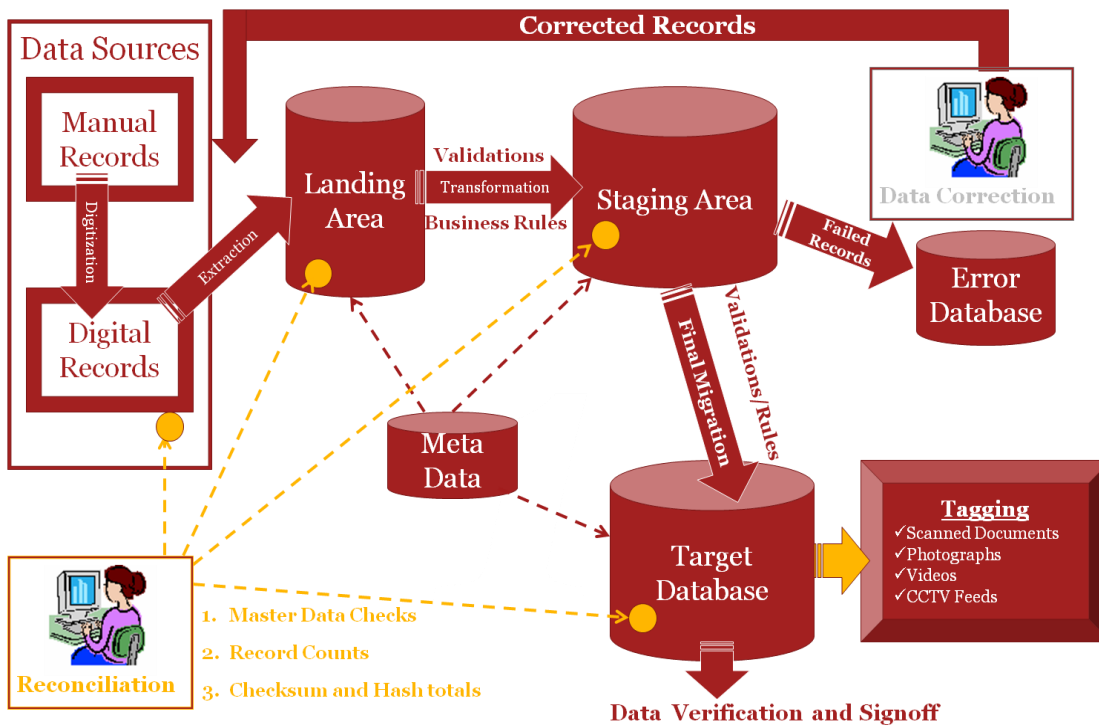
Corrected Records

Data Sources

Manual Records

Digitization

Digital Records

Extraction

Landing Area

Validations
Transformation
Business Rules

Staging Area

Data Correction

Failed Records

Error Database

Final Migration

Validations/Rules

Meta Data

Target Database

Tagging
✓Scanned Documents
✓Photographs
✓Videos
✓CCTV Feeds

Reconciliation

1. Master Data Checks
2. Record Counts
3. Checksum and Hash totals

Data Verification and Signoff